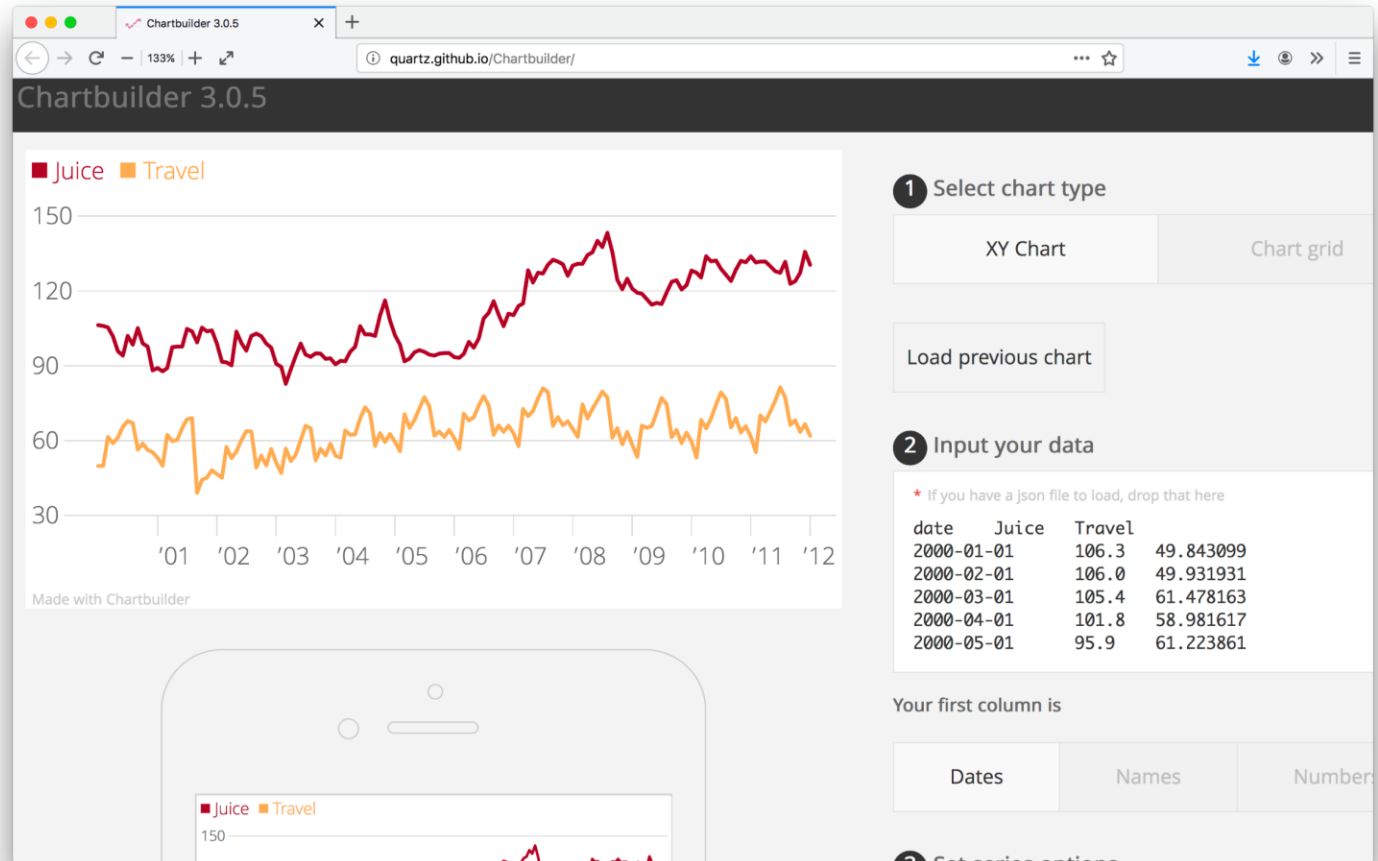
Chartbuilder 3.0.5
133%
quartz.github.io/Chartbuilder/

Chartbuilder 3.0.5

Juice Travel
150
120
90
60
30
'01 '02 '03 '04 '05 '06 '07 '08 '09 '10 '11 '12
Made with Chartbuilder

Juice Travel
150

1 Select chart type
XY Chart
Chart grid

Load previous chart

2 Input your data
* If you have a json file to load, drop that here

| date | Juice | Travel |
|---|---|---|
| 2000-01-01 | 106.3 | 49.843099 |
| 2000-02-01 | 106.0 | 49.931931 |
| 2000-03-01 | 105.4 | 61.478163 |
| 2000-04-01 | 101.8 | 58.981617 |
| 2000-05-01 | 95.9 | 61.223861 |

Your first column is
Dates
Names
Numbers

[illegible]